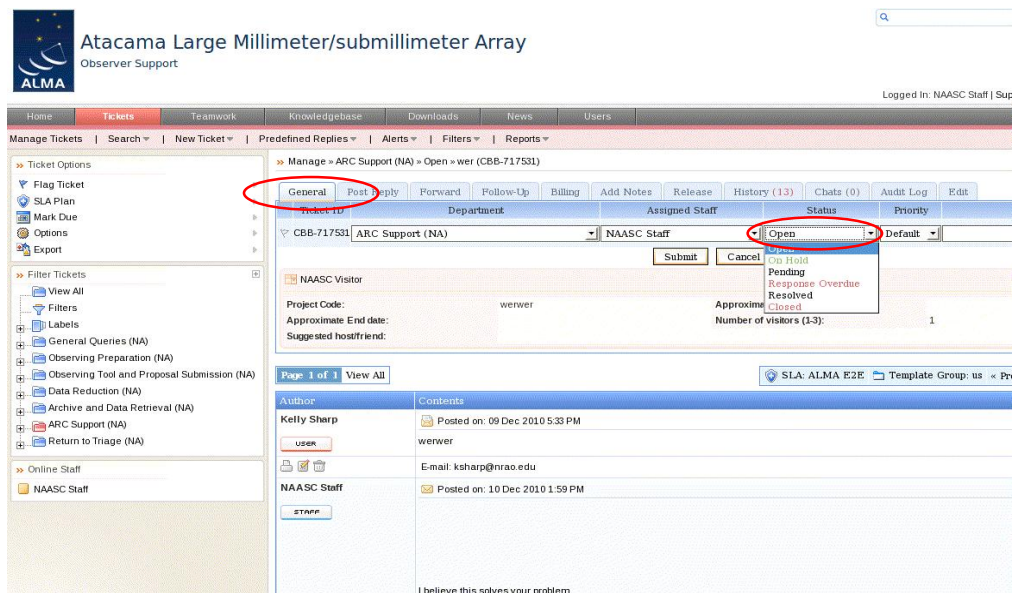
ALMA

Atacama Large Millimeter/submillimeter Array
Observer Support

Logged In: NAASC Staff | Sup

Home | Tickets | Teamwork | Knowledgebase | Downloads | News | Users

Manage Tickets | Search | New Ticket | Predefined Replies | Alerts | Filters | Reports

» Ticket Options
Flag Ticket
SLA Plan
Mark Due
Options
Export

» Filter Tickets
View All
Filters
Labels
General Queries (NA)
Observing Preparation (NA)
Observing Tool and Proposal Submission (NA)
Data Reduction (NA)
Archive and Data Retrieval (NA)
ARC Support (NA)
Return to Triage (NA)

» Online Staff
NAASC Staff

» Manage » ARC Support (NA) » Open » wer (CBB-717531)

General | Post Reply | Forward | Follow-Up | Billing | Add Notes | Release | History (13) | Chats (0) | Audit Log | Edit

| Ticket ID | Department | Assigned Staff | Status | Priority |
|---|---|---|---|---|
| CBB-717531 | ARC Support (NA) | NAASC Staff | Open | Default |

Open
On Hold
Pending
Response Overdue
Resolved
Closed

Submit | Cancel

NAASC Visitor

Project Code: werwer
Approximate End date:
Suggested host/friend:
Approxima
Number of visitors (1-3): 1

Page 1 of 1 | View All

SLA: ALMA E2E | Template Group: us | « Pr

| Author | Contents |
|---|---|
| Kelly Sharp USER | Posted on: 09 Dec 2010 5:33 PM werwer |
| | E-mail: ksharp@nrao.edu |
| NAASC Staff STAFF | Posted on: 10 Dec 2010 1:59 PM I believe this solves your problem |